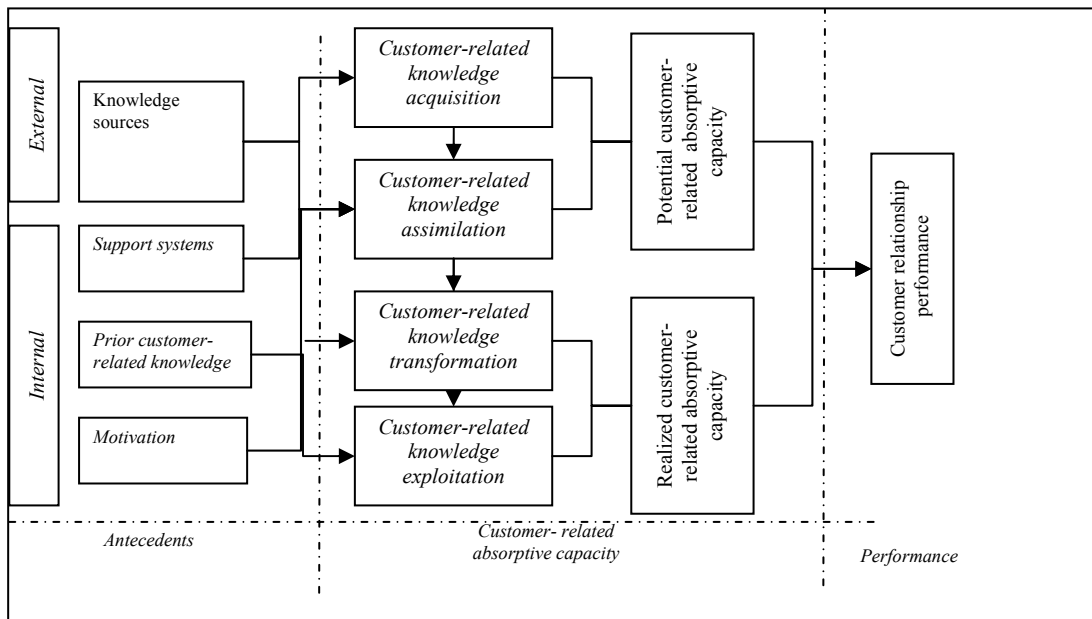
External

Knowledge sources

Internal

Support systems

Prior customer-related knowledge

Motivation

Customer-related knowledge acquisition

Customer-related knowledge assimilation

Customer-related knowledge transformation

Customer-related knowledge exploitation

Potential customer-related absorptive capacity

Realized customer-related absorptive capacity

Customer relationship performance

Antecedents

Customer- related absorptive capacity

Performance